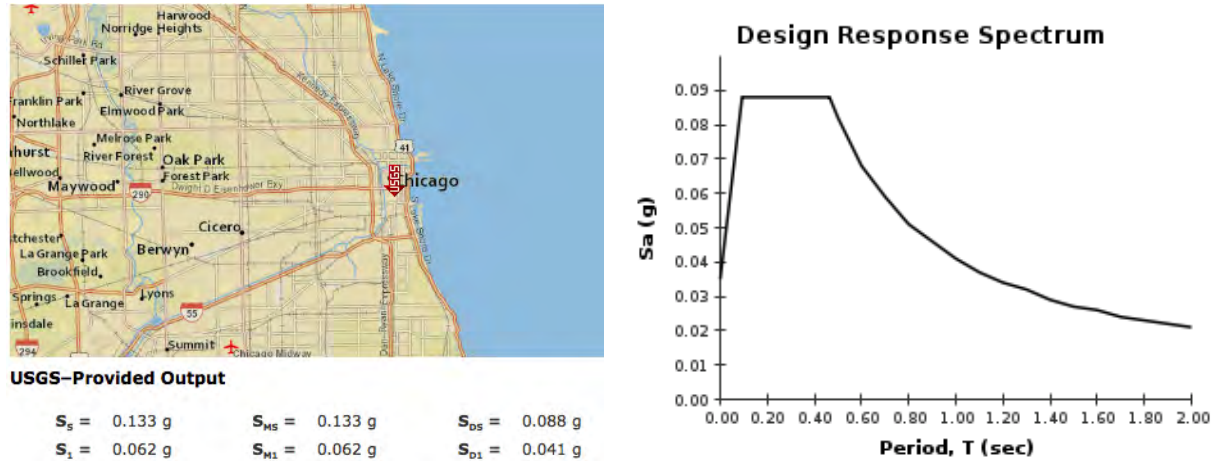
Harwood
Norridge Heights
Schiller Park
River Grove
Franklin Park
Elmwood Park
Northlake
Melrose Park
hurst
River Forest
Oak Park
ellwood
Forest Park
Maywood
Dwight D Eisenhower Exy
290
USGS
Chicago
41
Cicero
tchester
La Grange Park
Berwyn
Brookfield
Springs
La Grange
Lyons
55
insdale
294
Summit
Chicago Midway

USGS–Provided Output

$S_S$ = 0.133 g
$S_{MS}$ = 0.133 g
$S_{DS}$ = 0.088 g
$S_1$ = 0.062 g
$S_{M1}$ = 0.062 g
$S_{D1}$ = 0.041 g

Design Response Spectrum

Sa (g)

0.09
0.08
0.07
0.06
0.05
0.04
0.03
0.02
0.01
0.00

0.00 0.20 0.40 0.60 0.80 1.00 1.20 1.40 1.60 1.80 2.00

Period, T (sec)